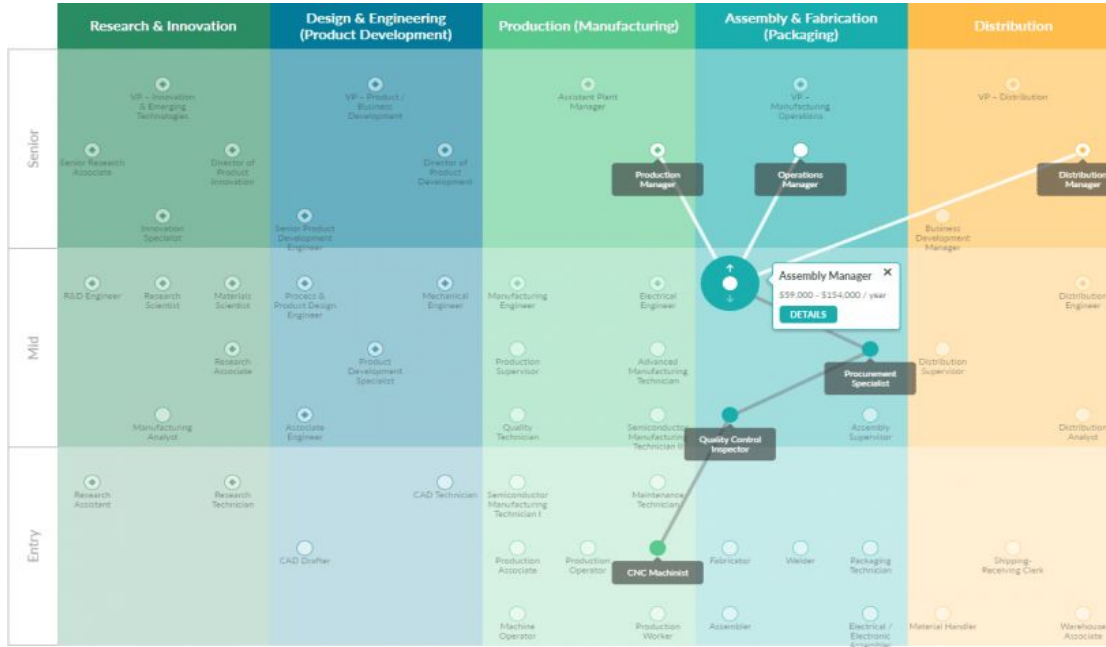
Research & Innovation

Design & Engineering (Product Development)

Production (Manufacturing)

Assembly & Fabrication (Packaging)

Distribution

Senior

VP – Innovation & Emerging Technologies

VP – Product / Business Development

Assistant Plant Manager

VP – Manufacturing Operations

VP – Distribution

Senior Research Associate

Director of Product Innovation

Director of Product Development

Production Manager

Operations Manager

Distribution Manager

Innovation Specialist

Senior Product Development Engineer

Business Development Manager

Mid

R&D Engineer

Research Scientist

Materials Scientist

Process & Product Design Engineer

Mechanical Engineer

Manufacturing Engineer

Electrical Engineer

Assembly Manager ×

$59,000 - $154,000 / year

DETAILS

Distribution Engineer

Research Associate

Product Development Specialist

Production Supervisor

Advanced Manufacturing Technician

Procurement Specialist

Distribution Supervisor

Manufacturing Analyst

Associate Engineer

Quality Technician

Semiconductor Manufacturing Technician II

Quality Control Inspector

Assembly Supervisor

Distribution Analyst

Entry

Research Assistant

Research Technician

CAD Technician

Semiconductor Manufacturing Technician I

Maintenance Technician

CAD Drafter

Production Associate

Production Operator

CNC Machinist

Fabricator

Welder

Packaging Technician

Shipping-Receiving Clerk

Machine Operator

Production Worker

Assembler

Electrical / Electronic Assembler

Material Handler

Warehouse Associate